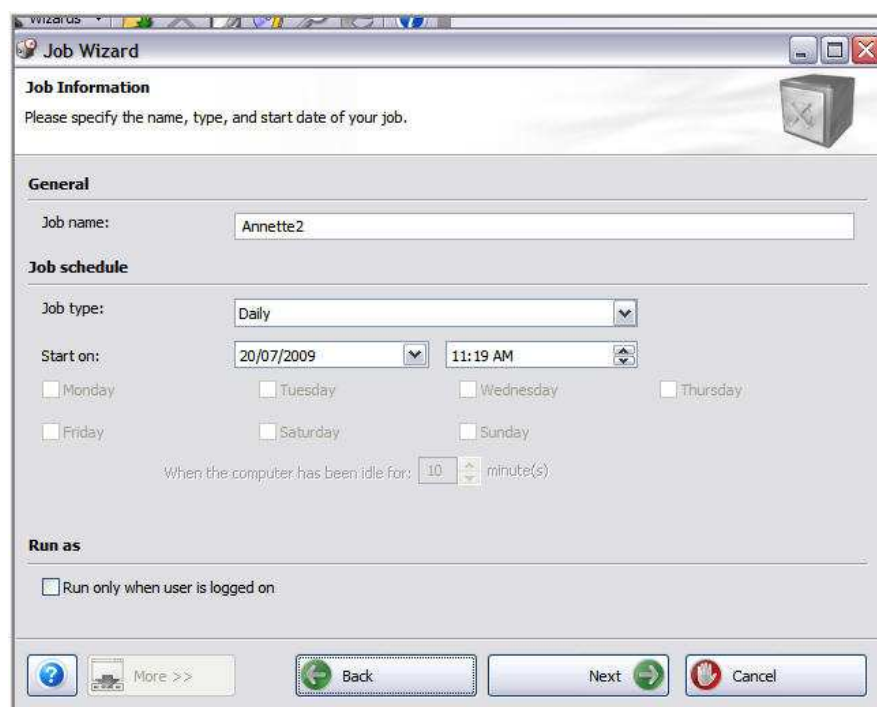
Wizards

Job Wizard

Job Information

Please specify the name, type, and start date of your job.

General

Job name: Annette2

Job schedule

Job type: Daily

Start on: 20/07/2009 11:19 AM

Monday Tuesday Wednesday Thursday

Friday Saturday Sunday

When the computer has been idle for: 10 minute(s)

Run as

Run only when user is logged on

More >> Back Next Cancel